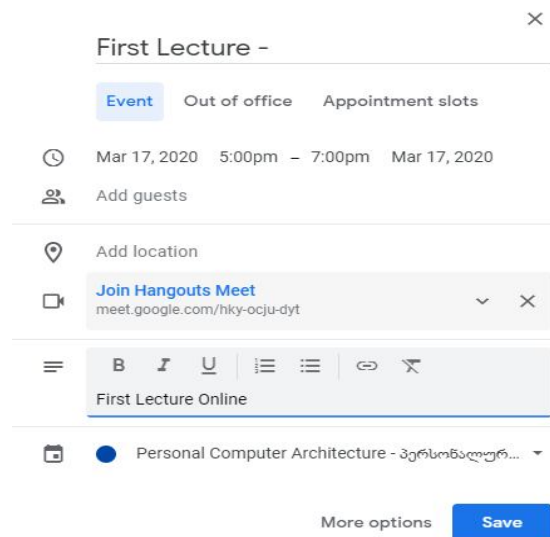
×

First Lecture -

Event Out of office Appointment slots

Mar 17, 2020 5:00pm – 7:00pm Mar 17, 2020

Add guests

Add location

Join Hangouts Meet
meet.google.com/hky-ocju-dyt

B I U

First Lecture Online

Personal Computer Architecture - პერსონალურ...

More options Save